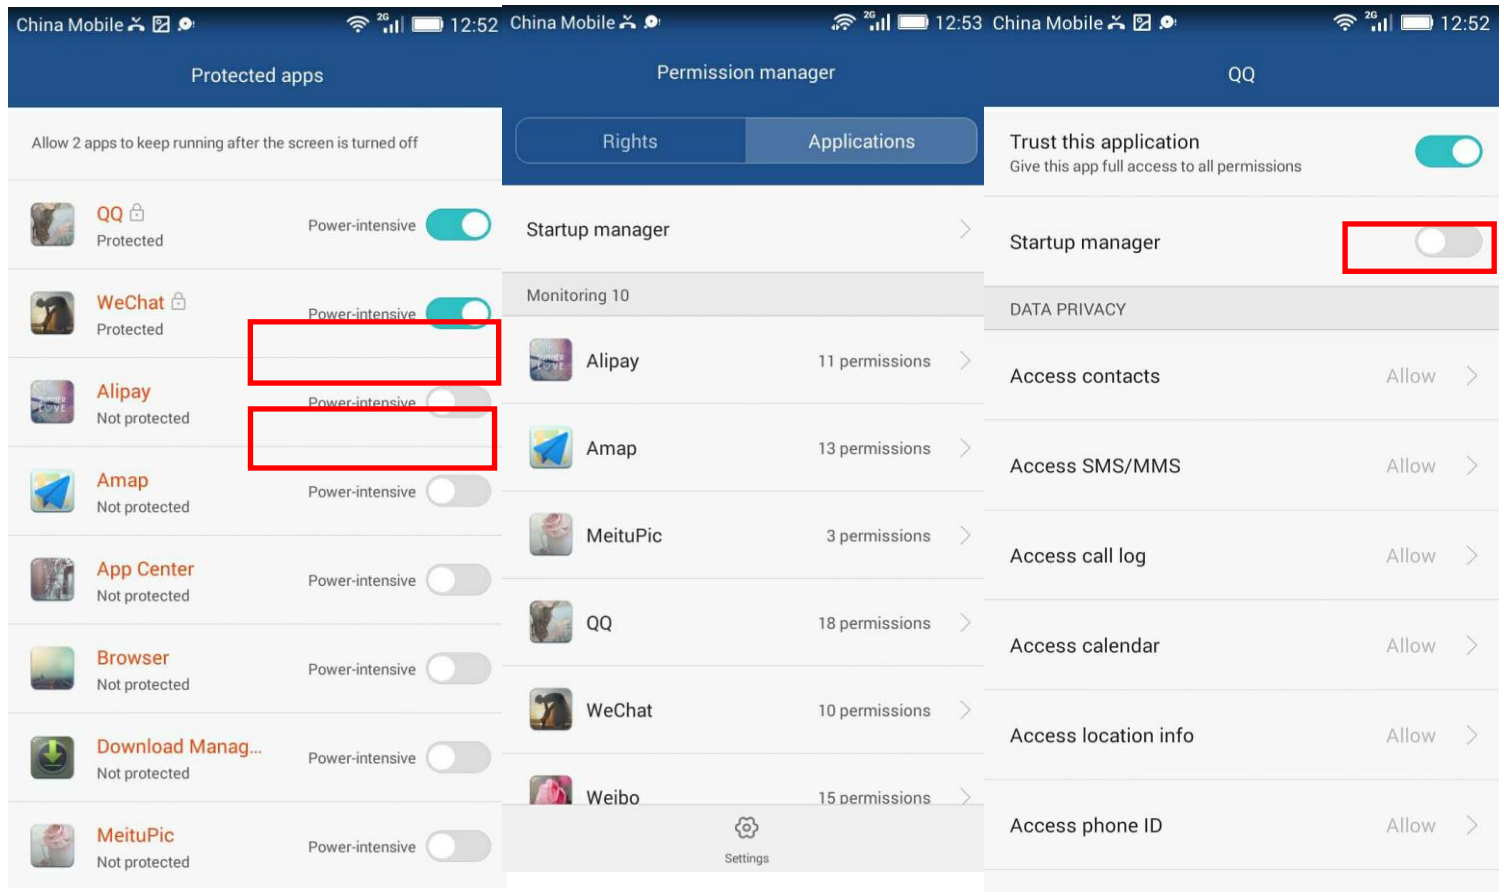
China Mobile 2G 12:52
Protected apps
Allow 2 apps to keep running after the screen is turned off
QQ
Protected
Power-intensive
WeChat
Protected
Power-intensive
Alipay
Not protected
Power-intensive
Amap
Not protected
Power-intensive
App Center
Not protected
Power-intensive
Browser
Not protected
Power-intensive
Download Manag...
Not protected
Power-intensive
MeituPic
Not protected
Power-intensive

China Mobile 2G 12:53
Permission manager
Rights
Applications
Startup manager
Monitoring 10
Alipay 11 permissions
Amap 13 permissions
MeituPic 3 permissions
QQ 18 permissions
WeChat 10 permissions
Weibo 15 permissions
Settings

China Mobile 2G 12:52
QQ
Trust this application
Give this app full access to all permissions
Startup manager
DATA PRIVACY
Access contacts Allow
Access SMS/MMS Allow
Access call log Allow
Access calendar Allow
Access location info Allow
Access phone ID Allow